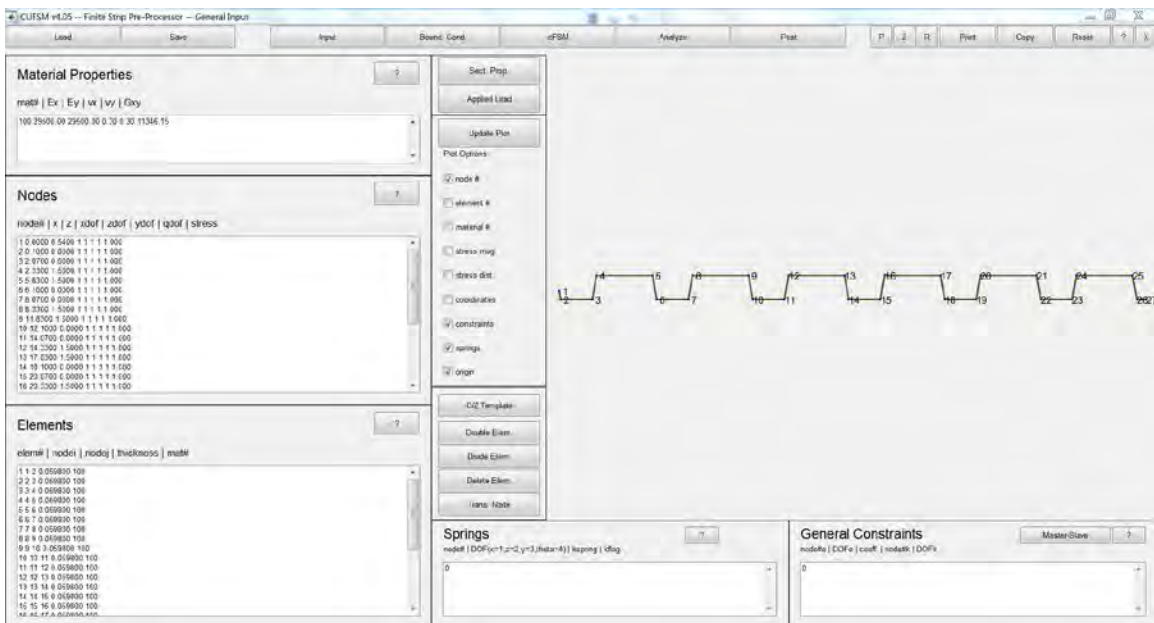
CUFSM v4.05 -- Finite Strip Pre-Processor -- General Input

Load Save Input Bound. Cond. cFSM Analyze Post P 2 R Print Copy Reset ? X

Material Properties ?

mat# | Ex | Ey | vx | vy | Gxy

100 29500.00 29500.00 0.30 0.30 11346.15

Nodes ?

node# | x | z | xdof | zdof | ydof | q dof | stress

1 0.0000 0.5400 1 1 1 1 1.000
2 0.1000 0.0000 1 1 1 1 1.000
3 2.0700 0.0000 1 1 1 1 1.000
4 2.3300 1.5000 1 1 1 1 1.000
5 5.8300 1.5000 1 1 1 1 1.000
6 6.1000 0.0000 1 1 1 1 1.000
7 8.0700 0.0000 1 1 1 1 1.000
8 8.3300 1.5000 1 1 1 1 1.000
9 11.8300 1.5000 1 1 1 1 1.000
10 12.1000 0.0000 1 1 1 1 1.000
11 14.0700 0.0000 1 1 1 1 1.000
12 14.3300 1.5000 1 1 1 1 1.000
13 17.8300 1.5000 1 1 1 1 1.000
14 18.1000 0.0000 1 1 1 1 1.000
15 20.0700 0.0000 1 1 1 1 1.000
16 20.3300 1.5000 1 1 1 1 1.000

Elements ?

elem# | nodei | nodej | thickness | mat#

1 1 2 0.059800 100
2 2 3 0.059800 100
3 3 4 0.059800 100
4 4 5 0.059800 100
5 5 6 0.059800 100
6 6 7 0.059800 100
7 7 8 0.059800 100
8 8 9 0.059800 100
9 9 10 0.059800 100
10 10 11 0.059800 100
11 11 12 0.059800 100
12 12 13 0.059800 100
13 13 14 0.059800 100
14 14 15 0.059800 100
15 15 16 0.059800 100
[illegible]

Sect. Prop.
Applied Load
Update Plot
Plot Options:
node #
element #
material #
stress mag
stress dist.
coordinates
constraints
springs
origin
C/Z Template
Double Elem.
Divide Elem.
Delete Elem.
Trans. Node

1 2 3 4 5 6 7 8 9 10 11 12 13 14 15 16 17 18 19 20 21 22 23 24 25 26 27

Springs ?
node# | DOF(x=1,z=2,y=3,theta=4) | kspring | kflag
0

General Constraints Master-Slave ?
node#e | DOFe | coeff. | node#k | DOFk
0